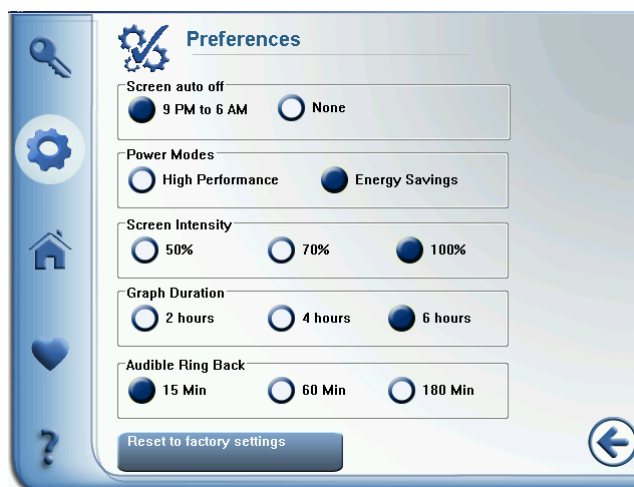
Preferences

Screen auto off
9 PM to 6 AM
None

Power Modes
High Performance
Energy Savings

Screen Intensity
50%
70%
100%

Graph Duration
2 hours
4 hours
6 hours

Audible Ring Back
15 Min
60 Min
180 Min

Reset to factory settings

?